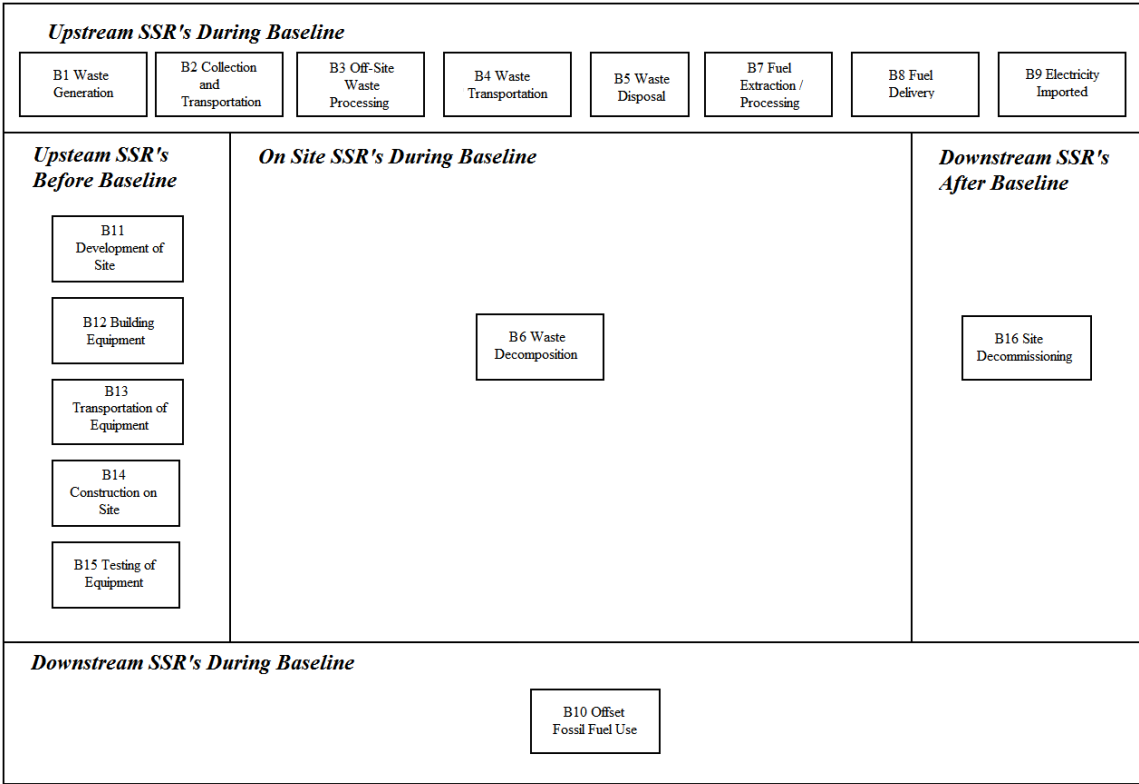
Upstream SSR's During Baseline

B1 Waste Generation

B2 Collection and Transportation

B3 Off-Site Waste Processing

B4 Waste Transportation

B5 Waste Disposal

B7 Fuel Extraction / Processing

B8 Fuel Delivery

B9 Electricity Imported

Upsteam SSR's Before Baseline

B11 Development of Site

B12 Building Equipment

B13 Transportation of Equipment

B14 Construction on Site

B15 Testing of Equipment

On Site SSR's During Baseline

B6 Waste Decomposition

Downstream SSR's After Baseline

B16 Site Decommissioning

Downstream SSR's During Baseline

B10 Offset Fossil Fuel Use